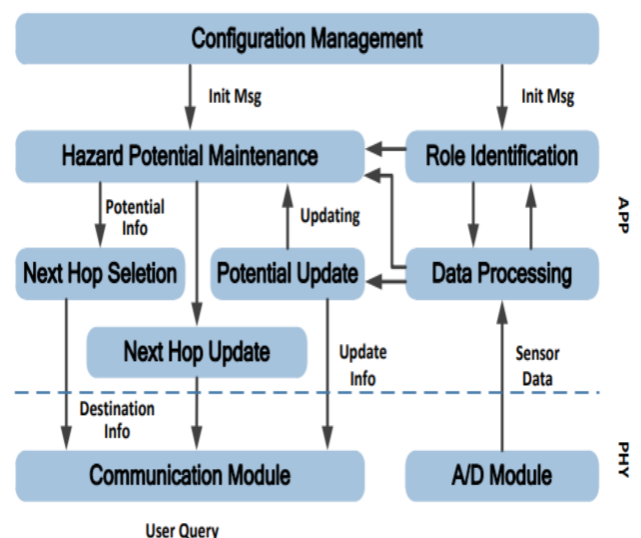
Configuration Management

Init Msg

Init Msg

Hazard Potential Maintenance

Role Identification

Potential Info

Updating

APP

Next Hop Seletion

Potential Update

Data Processing

Next Hop Update

Update Info

Sensor Data

Destination Info

PHY

Communication Module

A/D Module

User Query